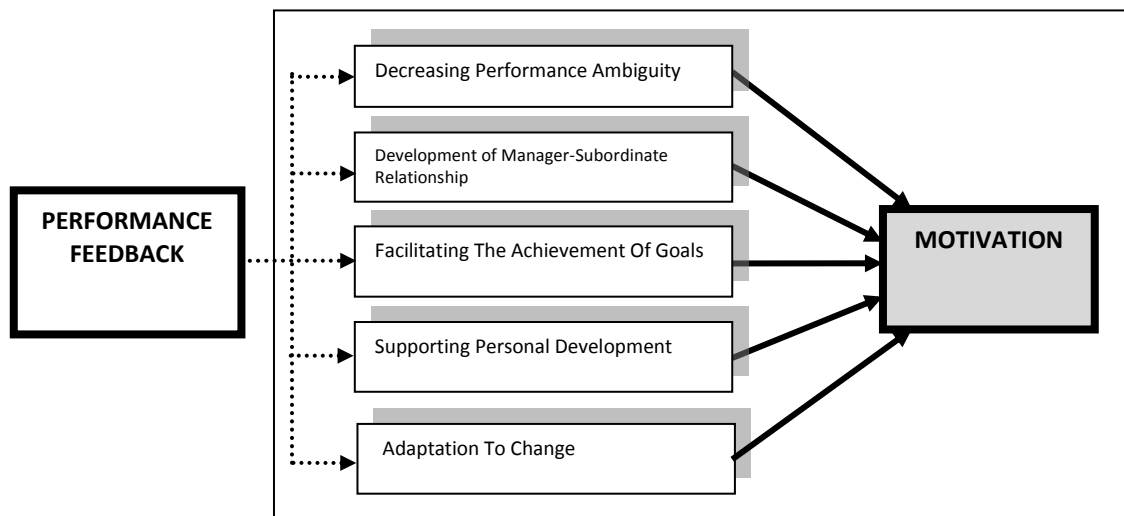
PERFORMANCE FEEDBACK

Decreasing Performance Ambiguity

Development of Manager-Subordinate Relationship

Facilitating The Achievement Of Goals

Supporting Personal Development

Adaptation To Change

MOTIVATION